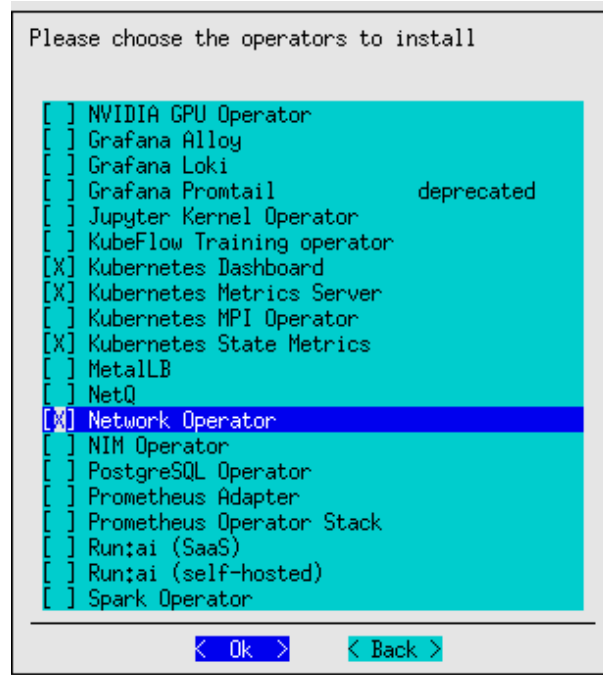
Please choose the operators to install

[ ] NVIDIA GPU Operator
[ ] Grafana Alloy
[ ] Grafana Loki
[ ] Grafana Promtail deprecated
[ ] Jupyter Kernel Operator
[ ] KubeFlow Training operator
[X] Kubernetes Dashboard
[X] Kubernetes Metrics Server
[ ] Kubernetes MPI Operator
[X] Kubernetes State Metrics
[ ] MetalLB
[ ] NetQ
[X] Network Operator
[ ] NIM Operator
[ ] PostgreSQL Operator
[ ] Prometheus Adapter
[ ] Prometheus Operator Stack
[ ] Run:ai (SaaS)
[ ] Run:ai (self-hosted)
[ ] Spark Operator

< Ok > < Back >